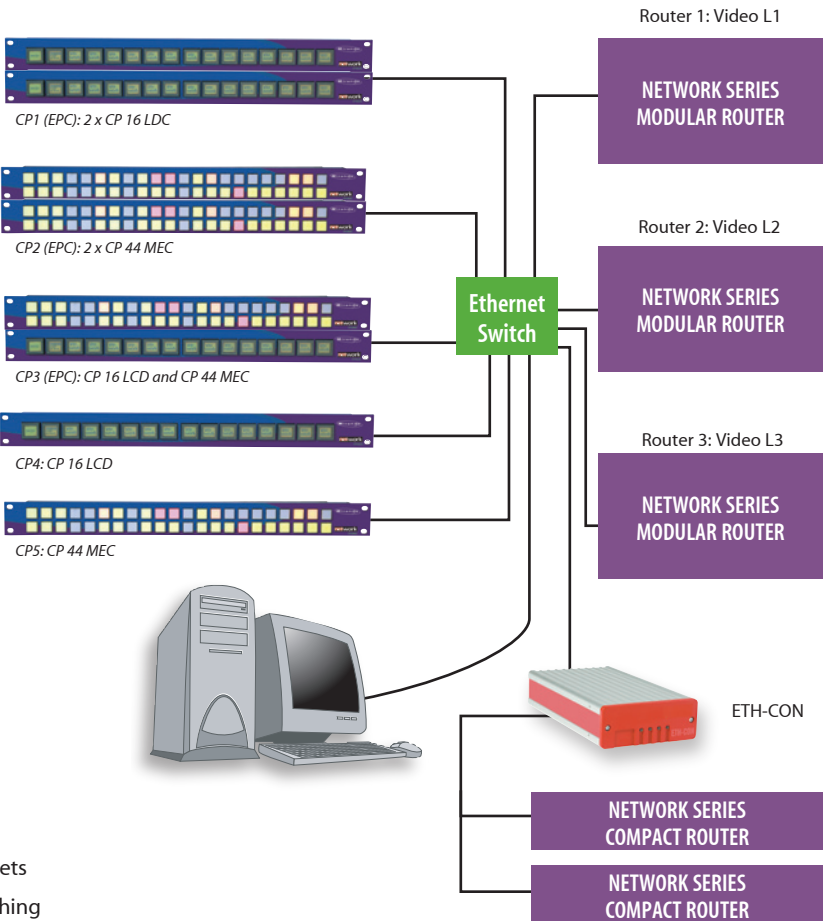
Router 1: Video L1

NETWORK SERIES MODULAR ROUTER

CP1 (EPC): 2 x CP 16 LDC

CP2 (EPC): 2 x CP 44 MEC

Router 2: Video L2

Ethernet Switch

NETWORK SERIES MODULAR ROUTER

CP3 (EPC): CP 16 LCD and CP 44 MEC

CP4: CP 16 LCD

Router 3: Video L3

NETWORK SERIES MODULAR ROUTER

CP5: CP 44 MEC

ETH-CON

NETWORK SERIES COMPACT ROUTER

NETWORK SERIES COMPACT ROUTER

ets

hing